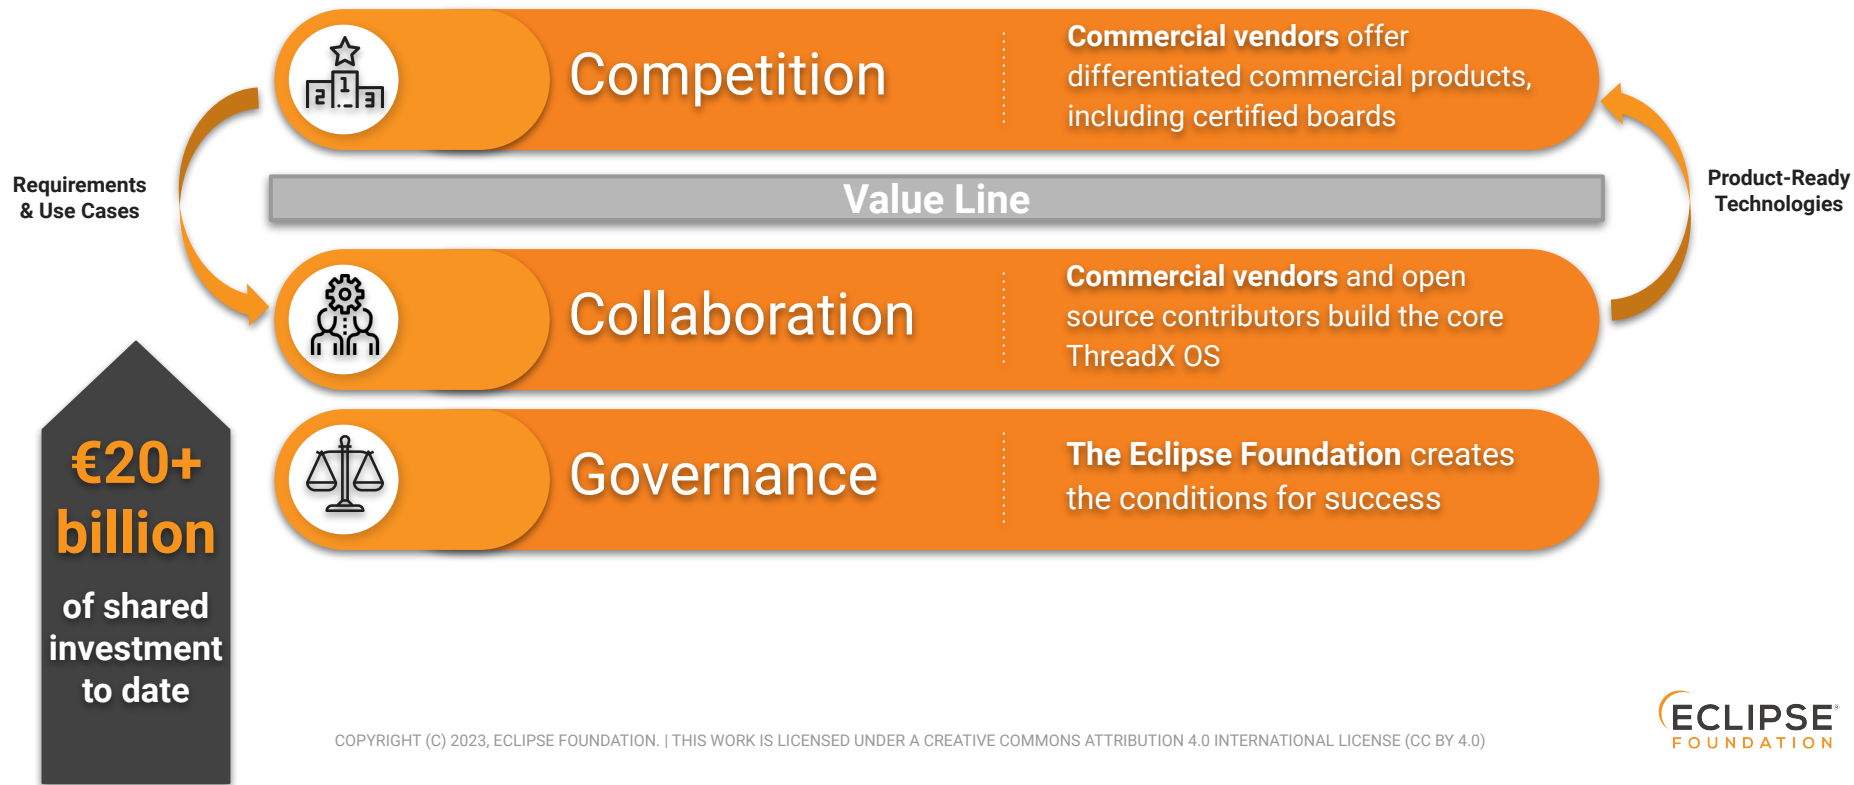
2 1 3

Competition

Commercial vendors offer differentiated commercial products, including certified boards

Requirements & Use Cases

Value Line

Product-Ready Technologies

Collaboration

Commercial vendors and open source contributors build the core ThreadX OS

Governance

The Eclipse Foundation creates the conditions for success

€20+ billion

of shared investment to date

COPYRIGHT (C) 2023, ECLIPSE FOUNDATION. | THIS WORK IS LICENSED UNDER A CREATIVE COMMONS ATTRIBUTION 4.0 INTERNATIONAL LICENSE (CC BY 4.0)

ECLIPSE FOUNDATION